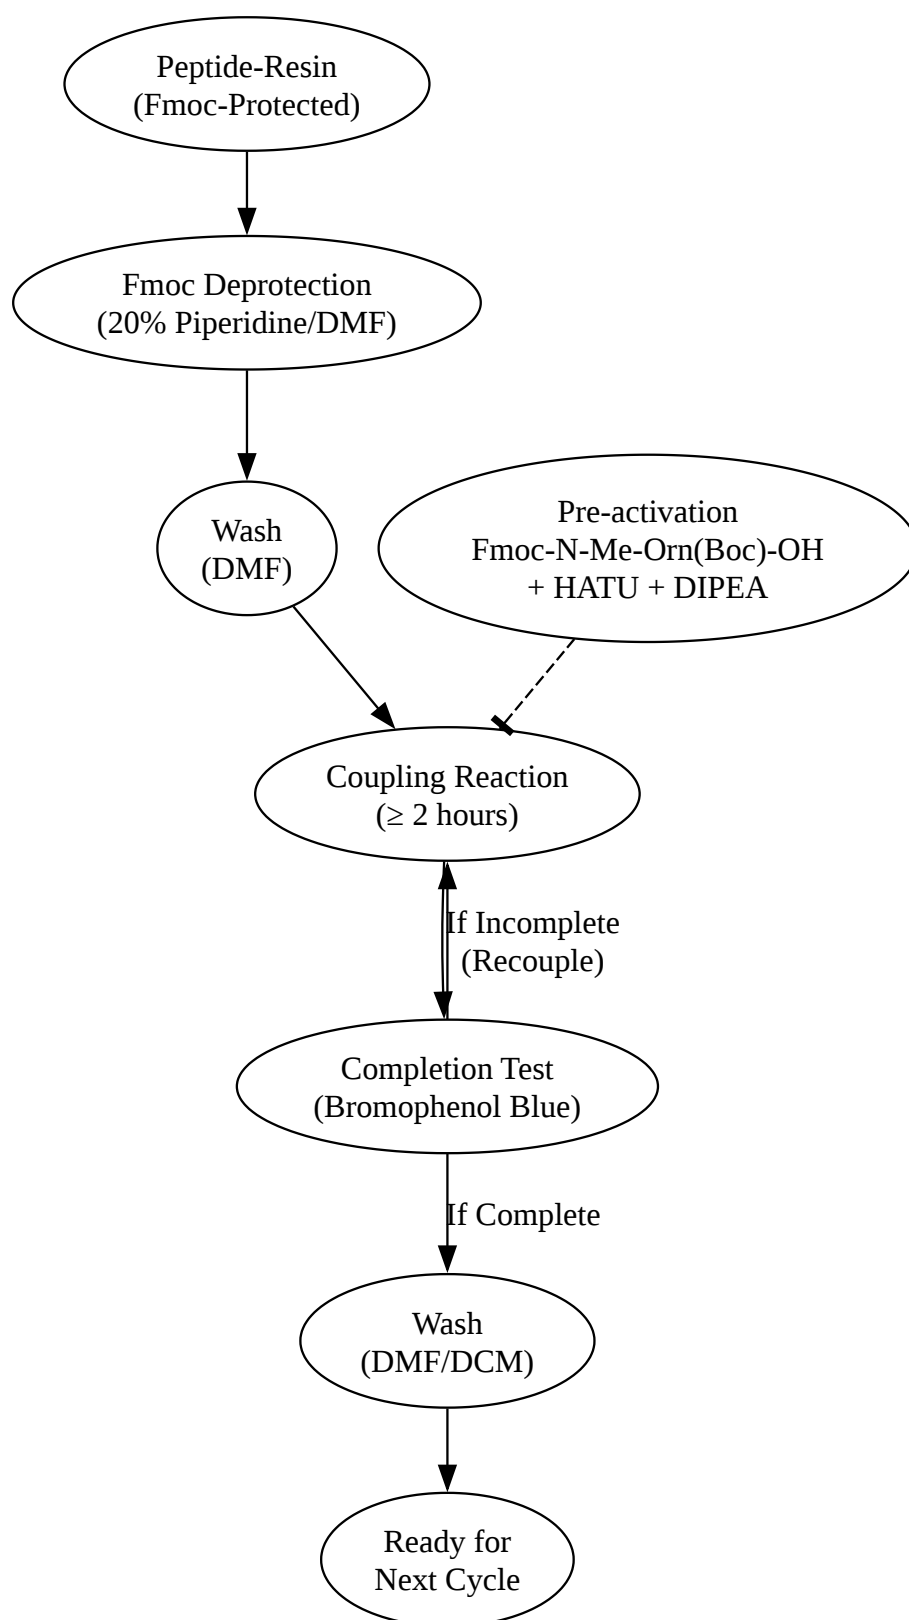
Peptide-Resin
(Fmoc-Protected)

Fmoc Deprotection
(20% Piperidine/DMF)

Wash
(DMF)

Pre-activation
Fmoc-N-Me-Orn(Boc)-OH
+ HATU + DIPEA

Coupling Reaction
(≥ 2 hours)

If Incomplete
(Recouple)

Completion Test
(Bromophenol Blue)

If Complete

Wash
(DMF/DCM)

Ready for
Next Cycle